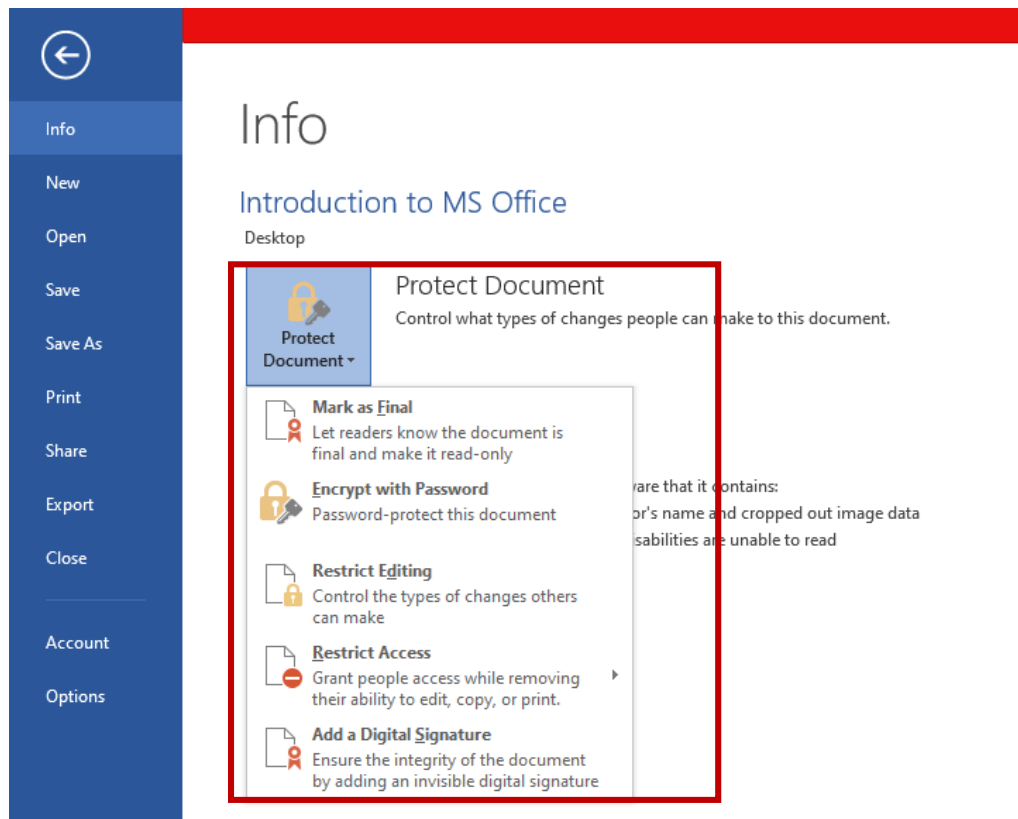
Info

New

Open

Save

Save As

Print

Share

Export

Close

Account

Options

Info

Introduction to MS Office

Desktop

Protect Document

Protect Document

Control what types of changes people can make to this document.

Mark as Final
Let readers know the document is final and make it read-only

Encrypt with Password
Password-protect this document

Restrict Editing
Control the types of changes others can make

Restrict Access
Grant people access while removing their ability to edit, copy, or print.

Add a Digital Signature
Ensure the integrity of the document by adding an invisible digital signature

ware that it contains:
or's name and cropped out image data
sabilities are unable to read